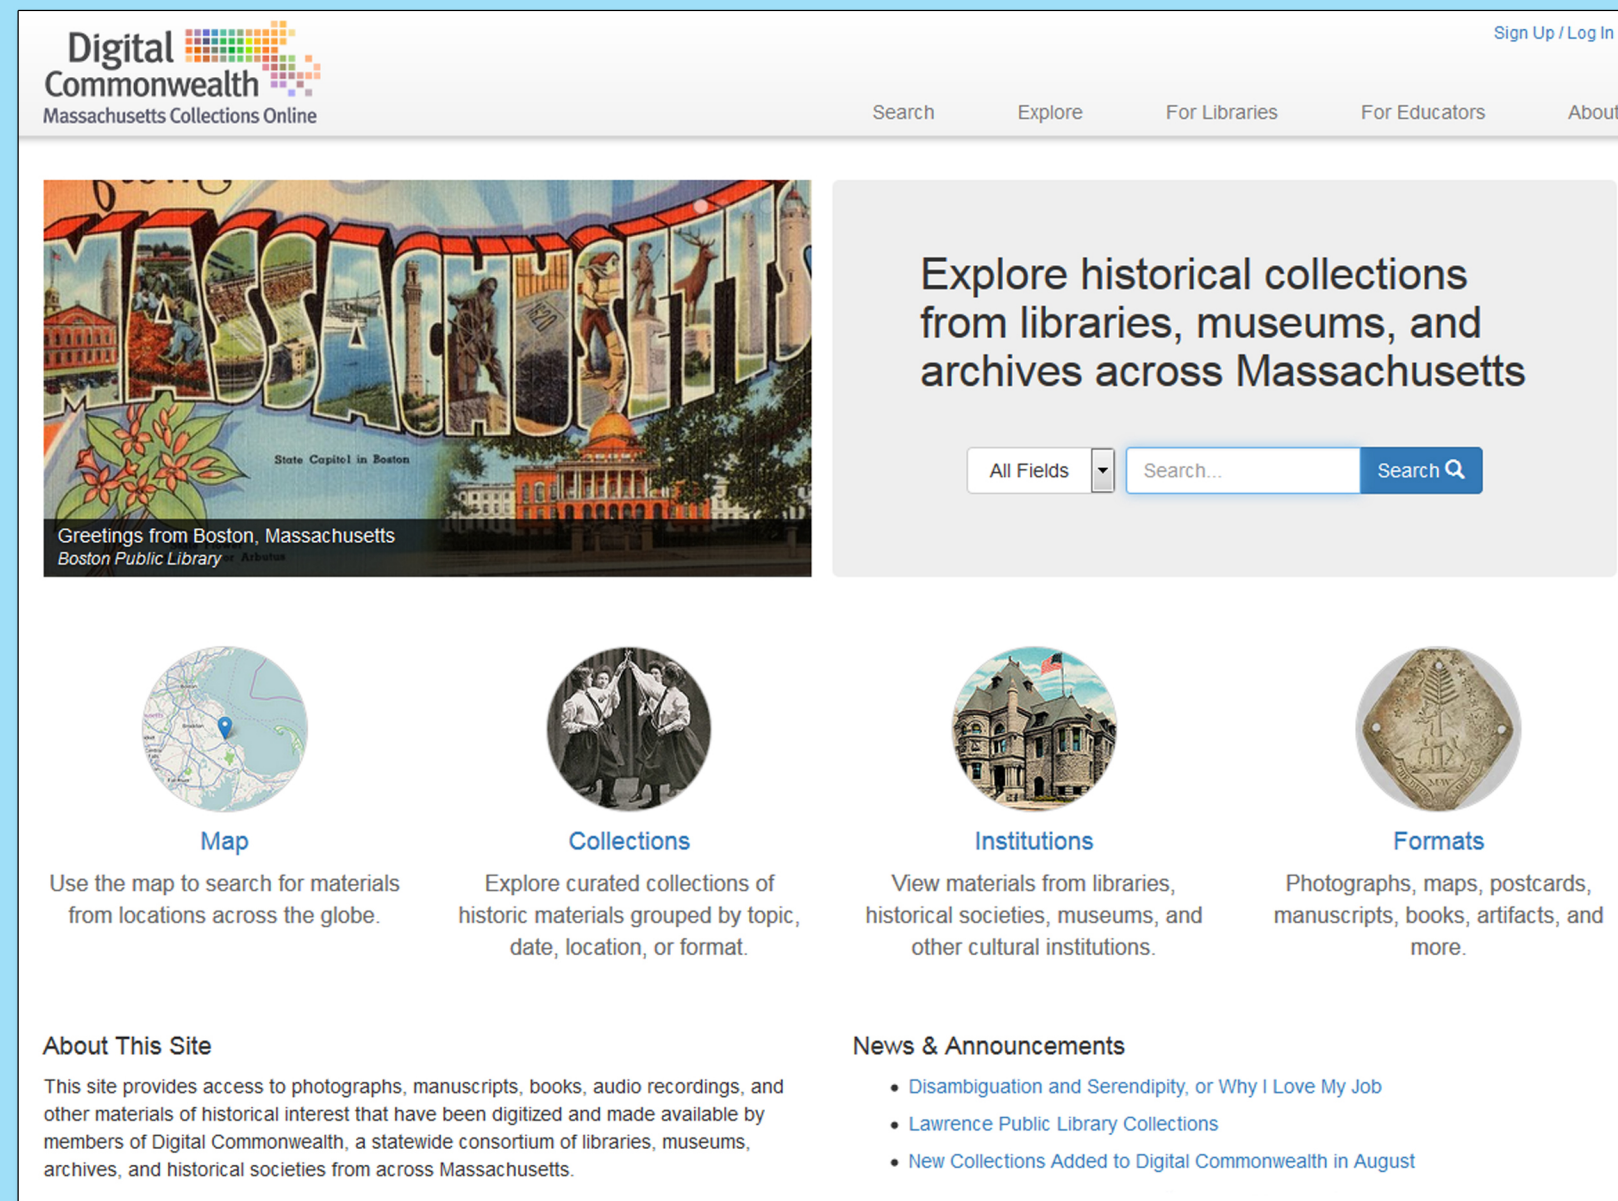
Digital Commonwealth
Massachusetts Collections Online

Sign Up / Log In

Search Explore For Libraries For Educators About

MASSACHUSETTS
State Capitol in Boston

Greetings from Boston, Massachusetts
Boston Public Library

Explore historical collections from libraries, museums, and archives across Massachusetts

All Fields
Search...
Search

Map
Use the map to search for materials from locations across the globe.

Collections
Explore curated collections of historic materials grouped by topic, date, location, or format.

Institutions
View materials from libraries, historical societies, museums, and other cultural institutions.

Formats
Photographs, maps, postcards, manuscripts, books, artifacts, and more.

About This Site
This site provides access to photographs, manuscripts, books, audio recordings, and other materials of historical interest that have been digitized and made available by members of Digital Commonwealth, a statewide consortium of libraries, museums, archives, and historical societies from across Massachusetts.

News & Announcements
• Disambiguation and Serendipity, or Why I Love My Job
• Lawrence Public Library Collections
• New Collections Added to Digital Commonwealth in August